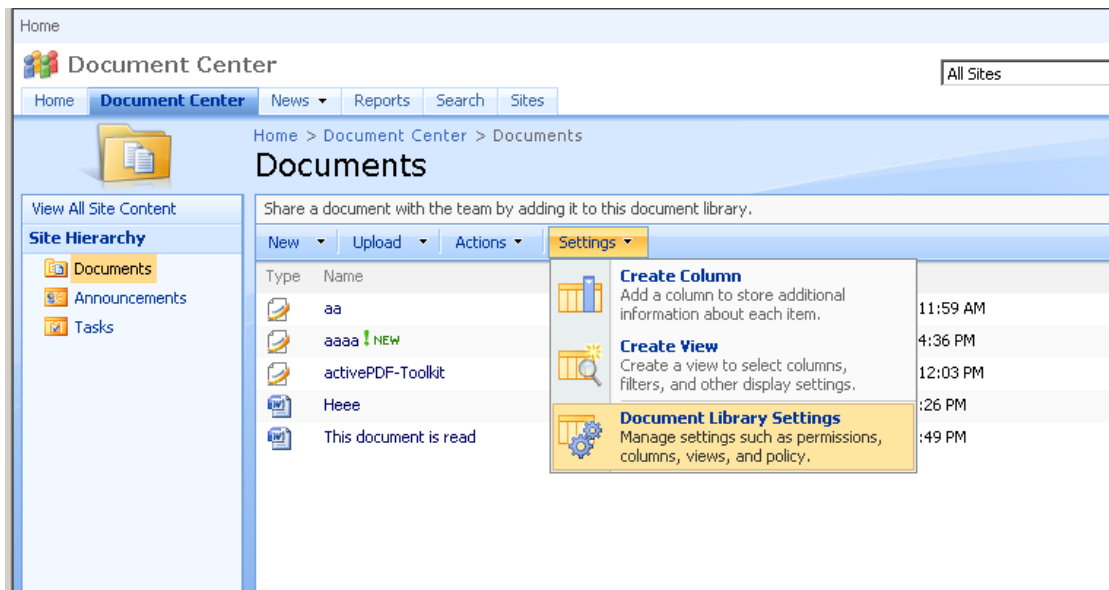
Home

Document Center

All Sites

Home | Document Center | News ▾ | Reports | Search | Sites

Home > Document Center > Documents

Documents

View All Site Content

Site Hierarchy

Documents

Announcements

Tasks

Share a document with the team by adding it to this document library.

New ▾ | Upload ▾ | Actions ▾ | Settings ▾

Type | Name

aa

aaaa ! NEW

activePDF-Toolkit

Heee

This document is read

11:59 AM

4:36 PM

12:03 PM

:26 PM

:49 PM

Create Column
Add a column to store additional information about each item.

Create View
Create a view to select columns, filters, and other display settings.

Document Library Settings
Manage settings such as permissions, columns, views, and policy.